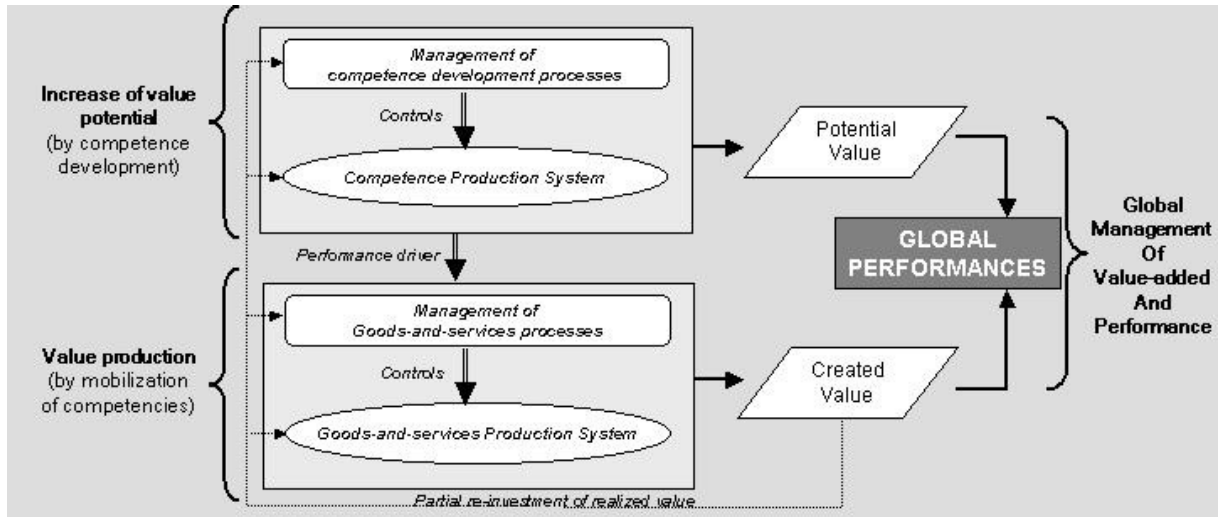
Increase of value potential (by competence development)

Management of competence development processes

Controls

Competence Production System

Potential Value

Performance driver

GLOBAL PERFORMANCES

Global Management Of Value-added And Performance

Value production (by mobilization of competencies)

Management of Goods-and-services processes

Controls

Goods-and-services Production System

Created Value

Partial re-investment of realized value